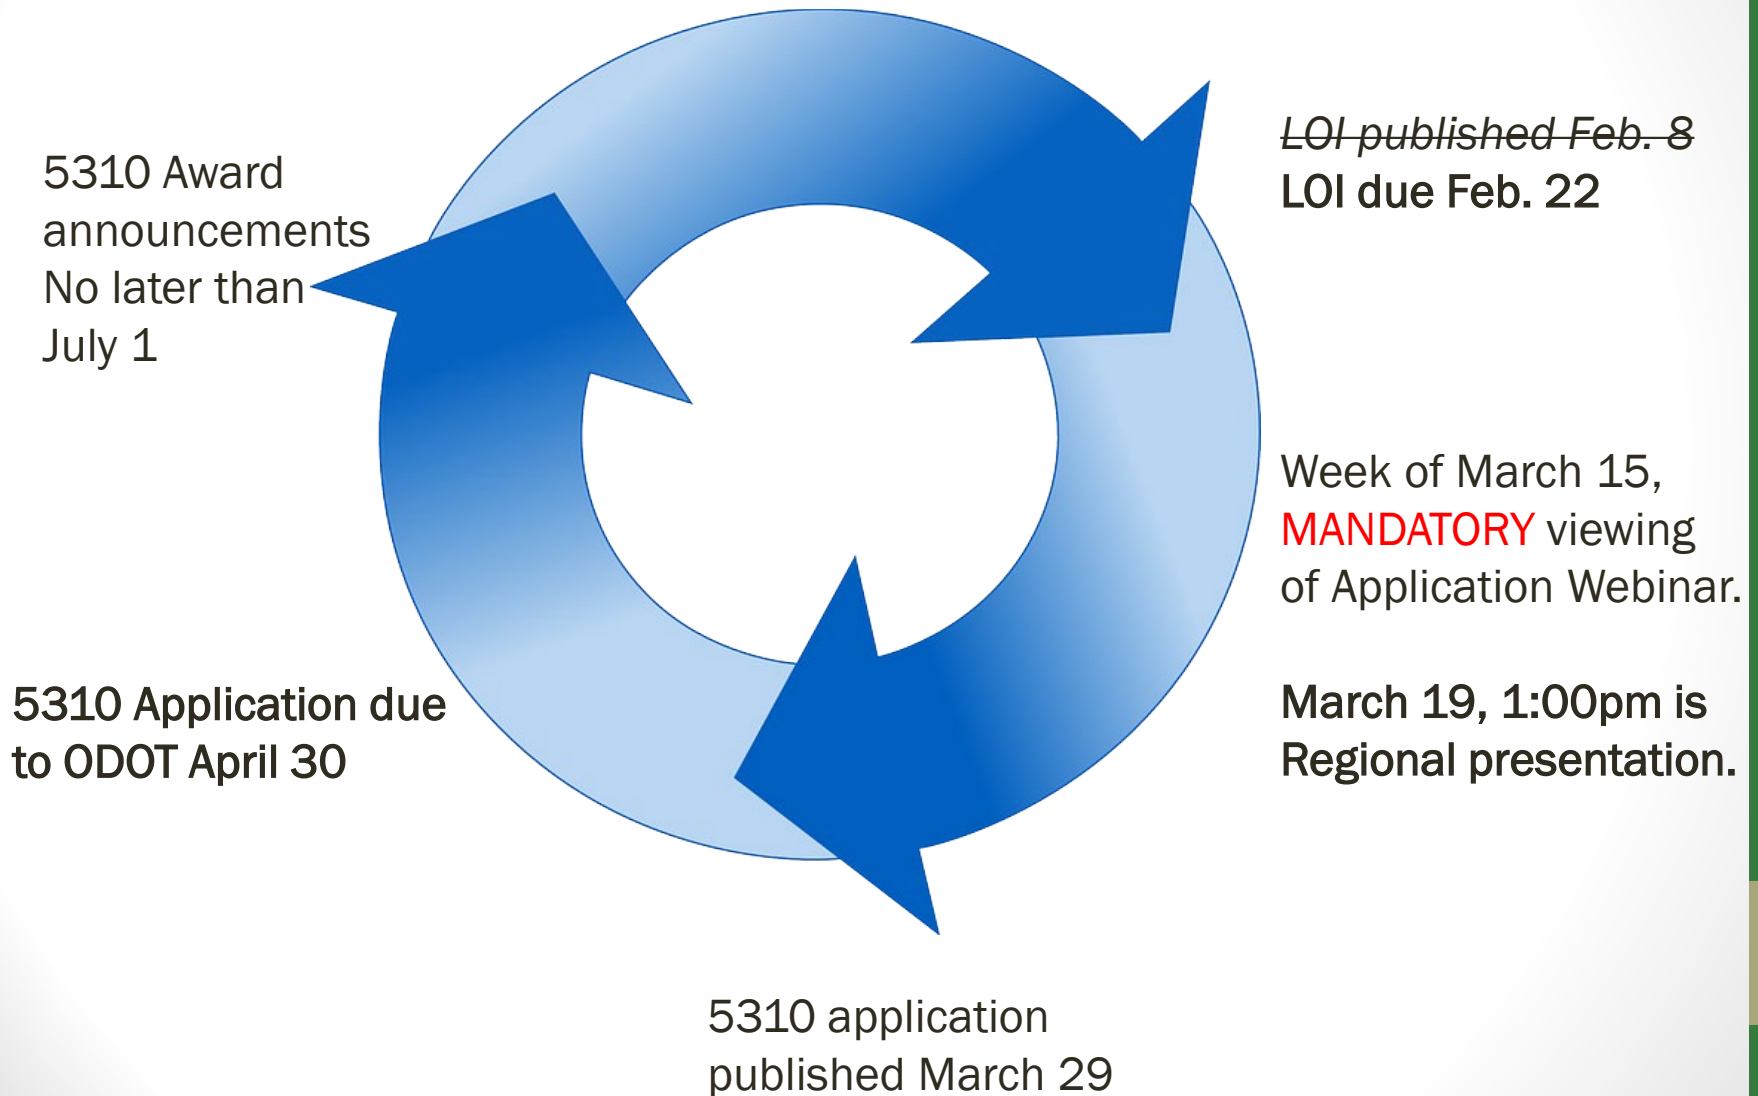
5310 Award announcements No later than July 1

~~LOI published Feb. 8~~
LOI due Feb. 22

Week of March 15, MANDATORY viewing of Application Webinar.

March 19, 1:00pm is Regional presentation.

5310 Application due to ODOT April 30

5310 application published March 29